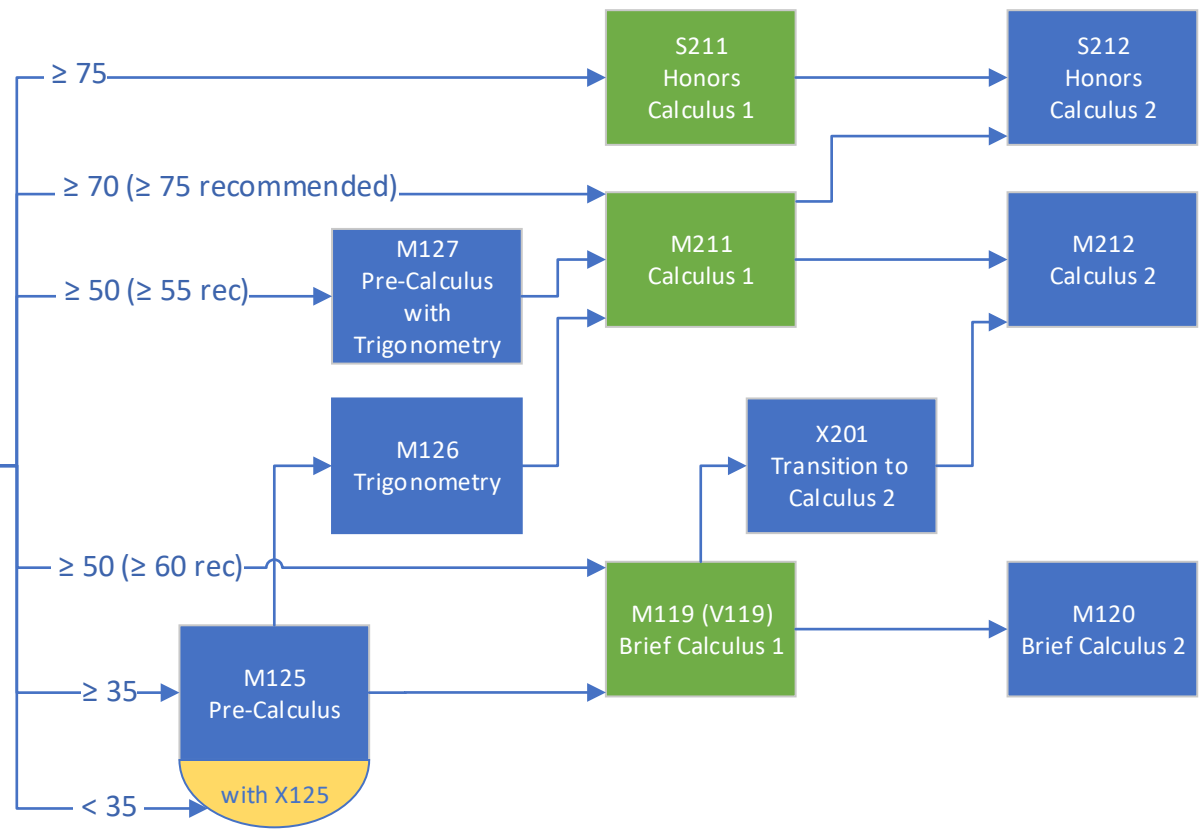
≥ 75

S211
Honors
Calculus 1

S212
Honors
Calculus 2

≥ 70 (≥ 75 recommended)

M211
Calculus 1

M212
Calculus 2

≥ 50 (≥ 55 rec)

M127
Pre-Calculus
with
Trigonometry

M126
Trigonometry

X201
Transition to
Calculus 2

≥ 50 (≥ 60 rec)

M119 (V119)
Brief Calculus 1

M120
Brief Calculus 2

≥ 35

M125
Pre-Calculus

with X125

< 35